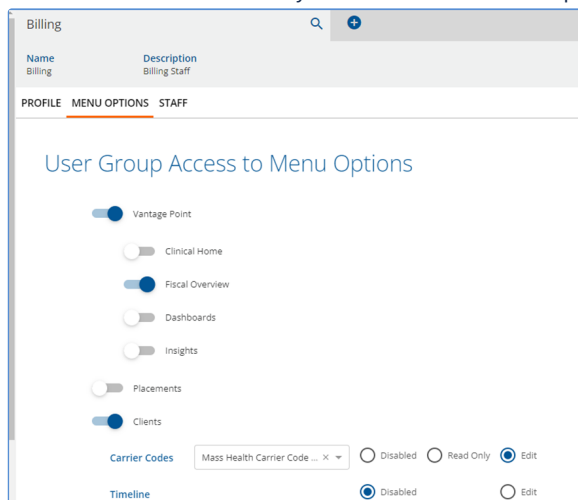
Billing

Name
Billing

Description
Billing Staff

PROFILE MENU OPTIONS STAFF

User Group Access to Menu Options

Vantage Point

Clinical Home

Fiscal Overview

Dashboards

Insights

Placements

Clients

Carrier Codes

Mass Health Carrier Code ...

Disabled Read Only Edit

Timeline

Disabled Edit